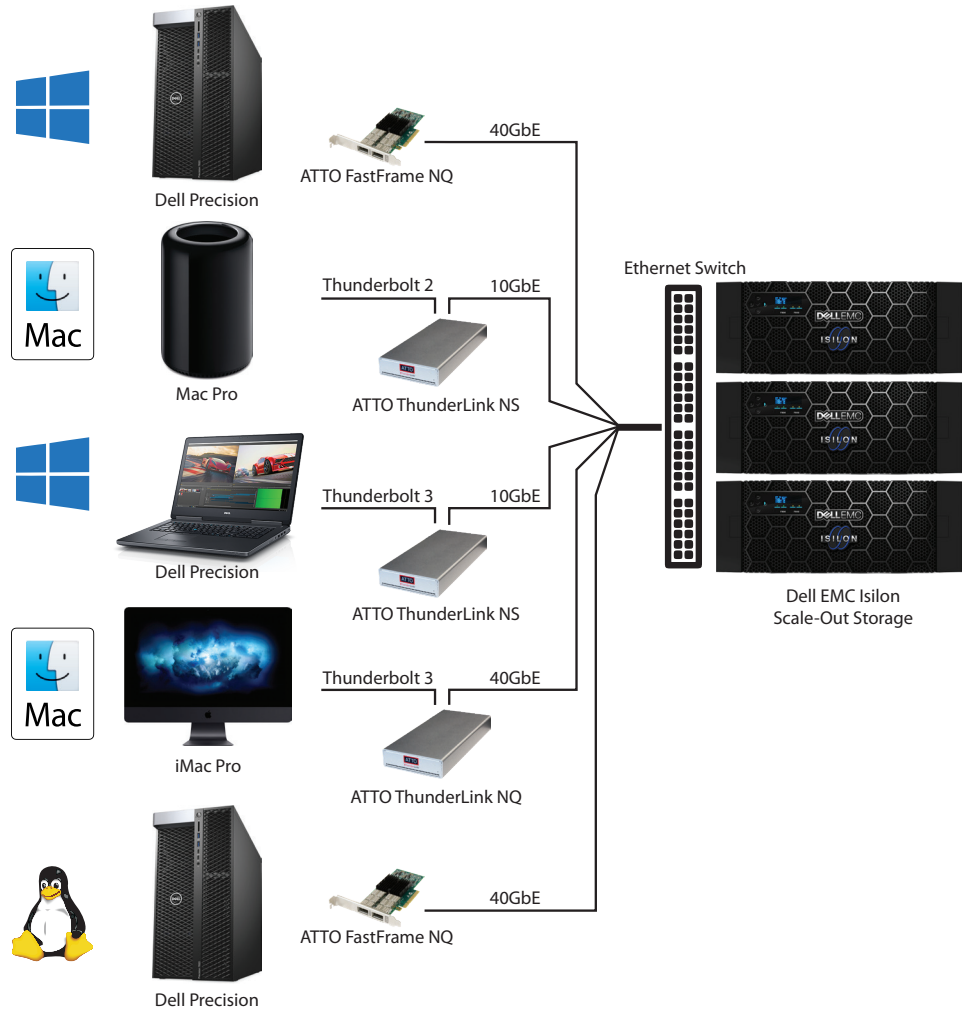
Dell Precision

ATTO FastFrame NQ

40GbE

Mac

Mac Pro

Thunderbolt 2

10GbE

ATTO ThunderLink NS

Ethernet Switch

DELL EMC

ISILON

DELL EMC

ISILON

DELL EMC

ISILON

Dell EMC Isilon Scale-Out Storage

Dell Precision

Thunderbolt 3

10GbE

ATTO ThunderLink NS

Mac

iMac Pro

Thunderbolt 3

40GbE

ATTO ThunderLink NQ

ATTO FastFrame NQ

40GbE

Dell Precision